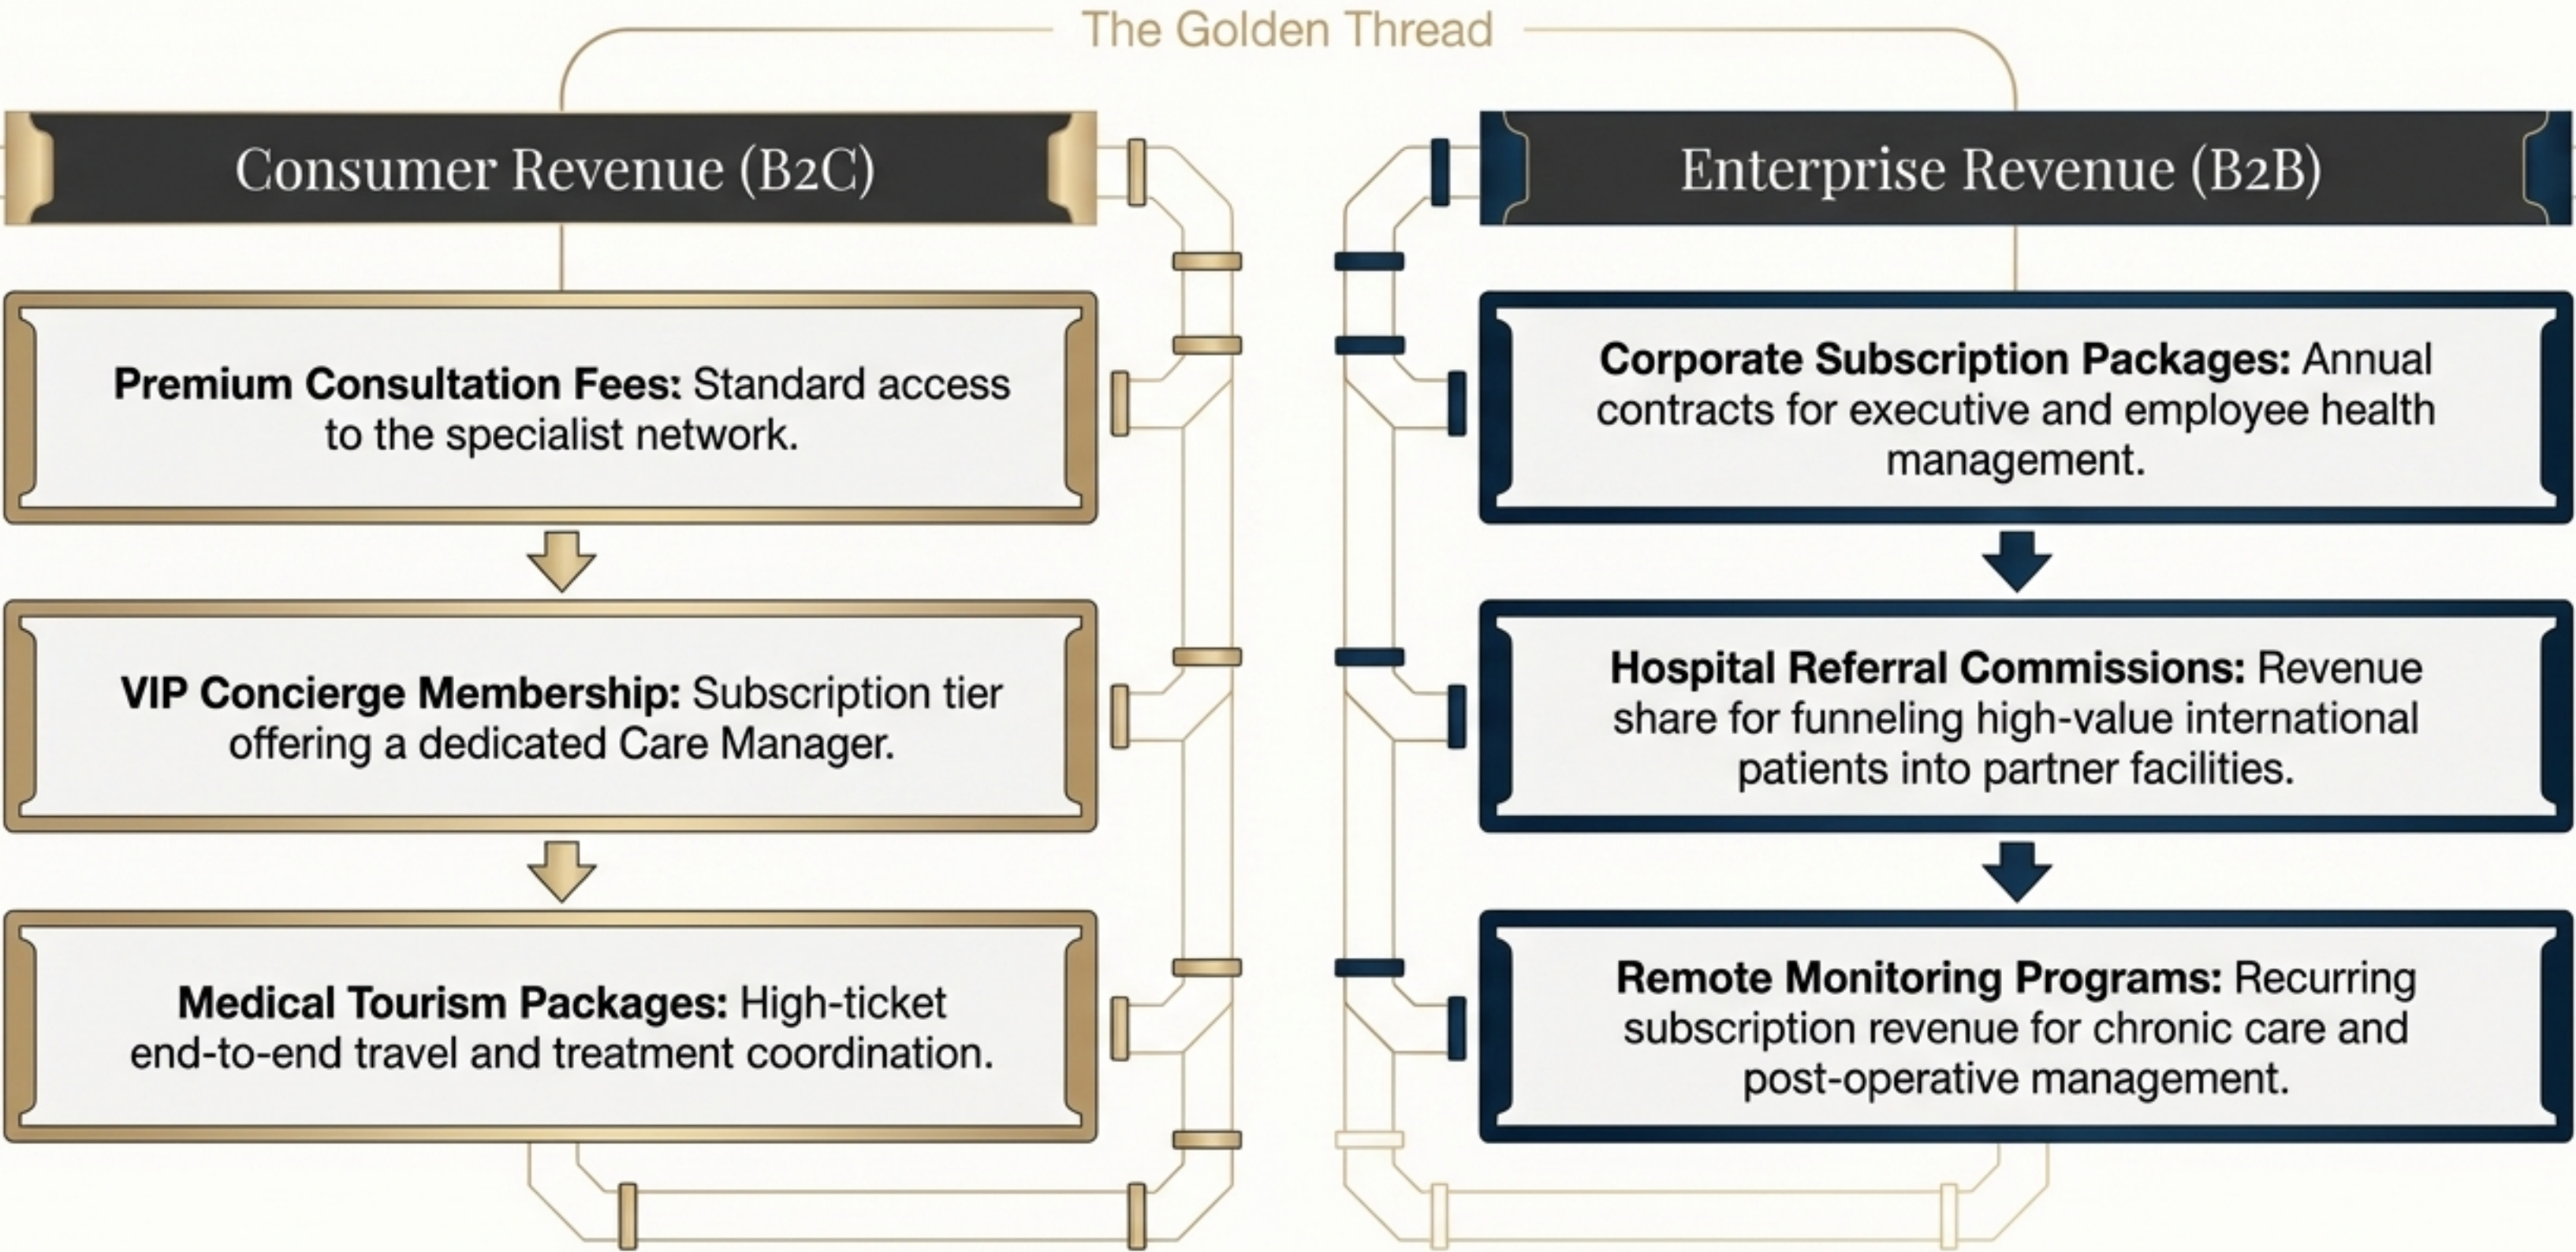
The Golden Thread

Consumer Revenue (B2C)

**Premium Consultation Fees:** Standard access to the specialist network.

**VIP Concierge Membership:** Subscription tier offering a dedicated Care Manager.

**Medical Tourism Packages:** High-ticket end-to-end travel and treatment coordination.

Enterprise Revenue (B2B)

**Corporate Subscription Packages:** Annual contracts for executive and employee health management.

**Hospital Referral Commissions:** Revenue share for funneling high-value international patients into partner facilities.

**Remote Monitoring Programs:** Recurring subscription revenue for chronic care and post-operative management.